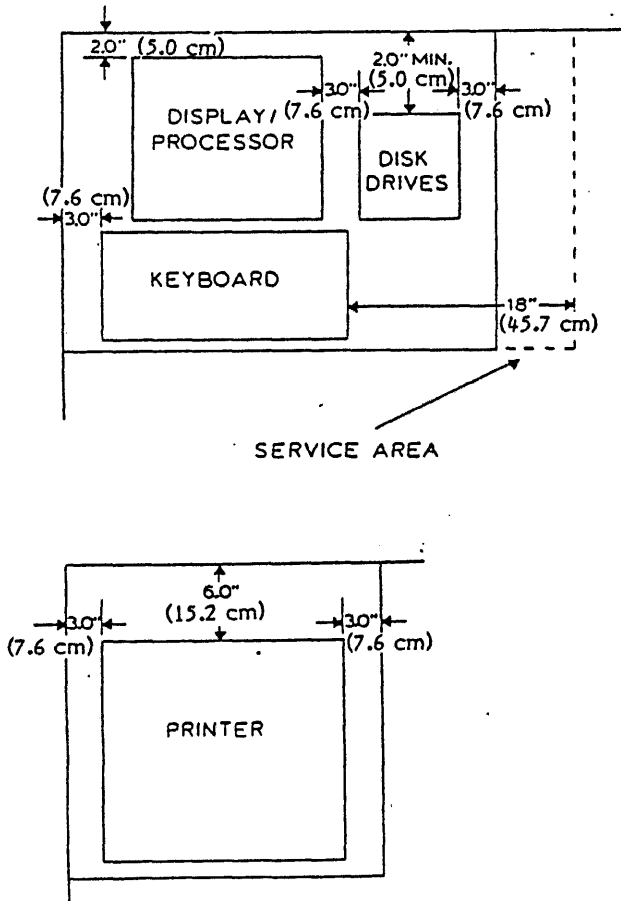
2.0" (5.0 cm)

2.0" MIN. (5.0 cm)

3.0" (7.6 cm)

3.0" (7.6 cm)

DISPLAY/ PROCESSOR

DISK DRIVES

(7.6 cm) 3.0"

KEYBOARD

18" (45.7 cm)

SERVICE AREA

6.0" (15.2 cm)

3.0" (7.6 cm)

3.0" (7.6 cm)

PRINTER